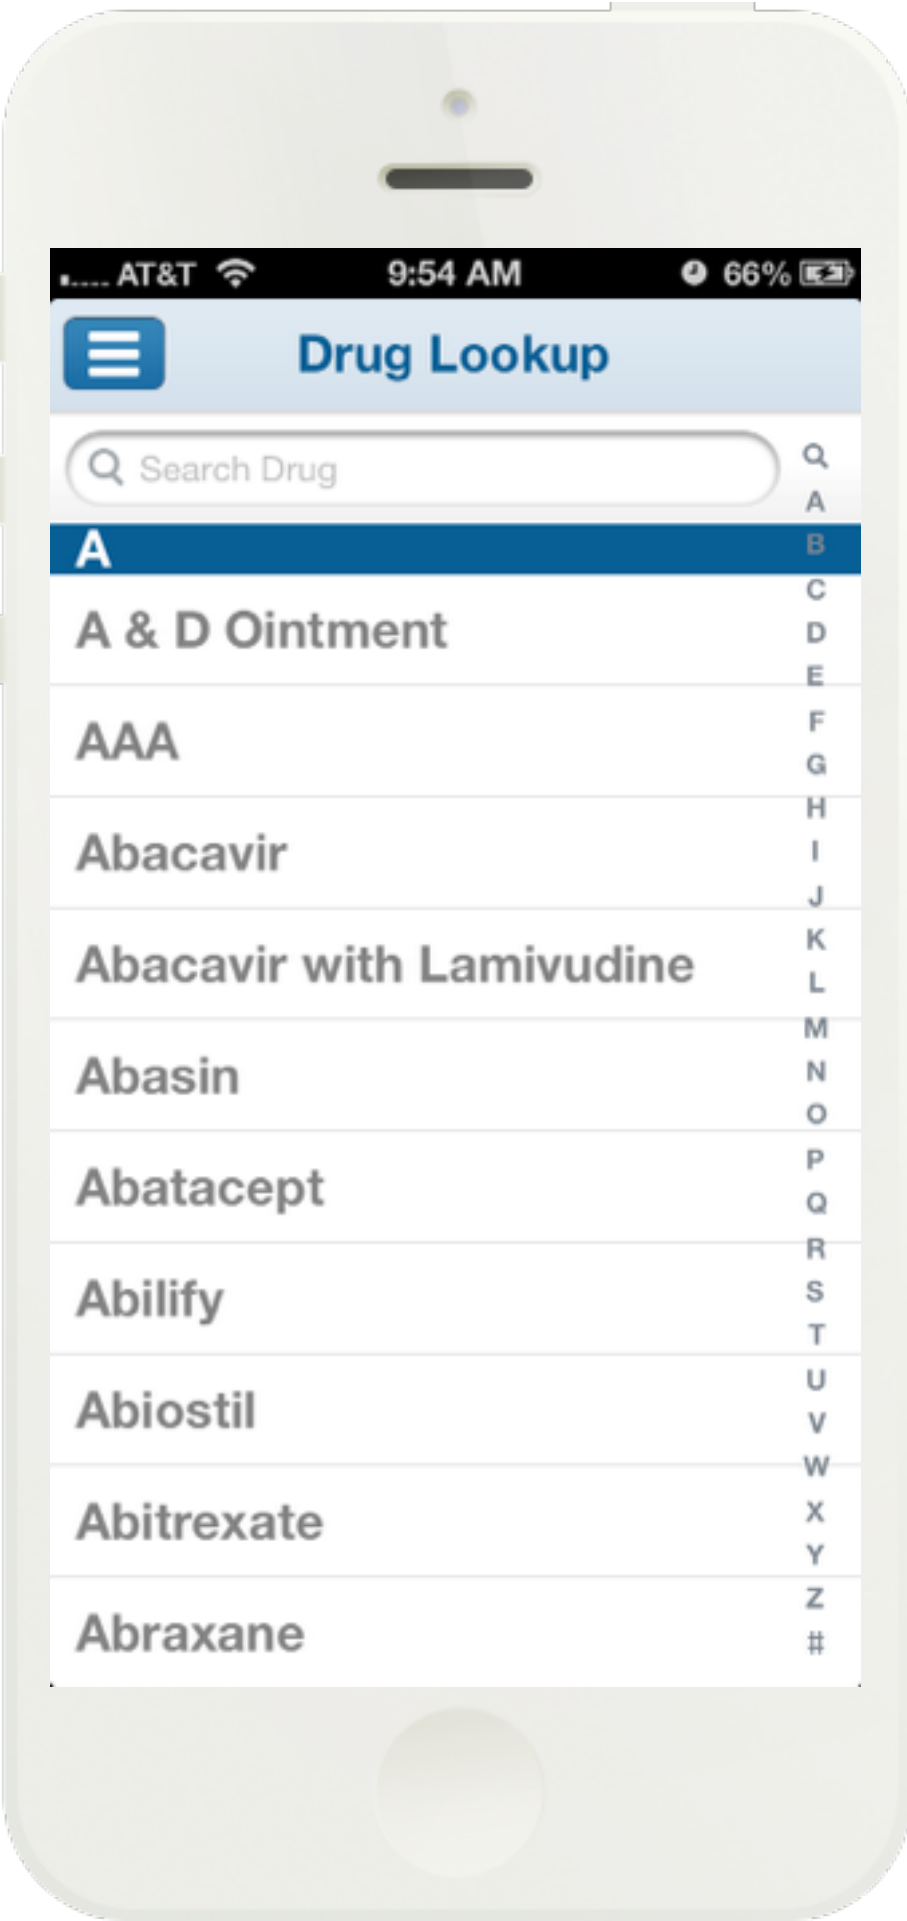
AT&T 9:54 AM 66%

Drug Lookup

Search Drug

A

A & D Ointment

AAA

Abacavir

Abacavir with Lamivudine

Abasin

Abatacept

Abilify

Abiostil

Abitrexate

Abraxane

A B C D E F G H I J K L M N O P Q R S T U V W X Y Z #